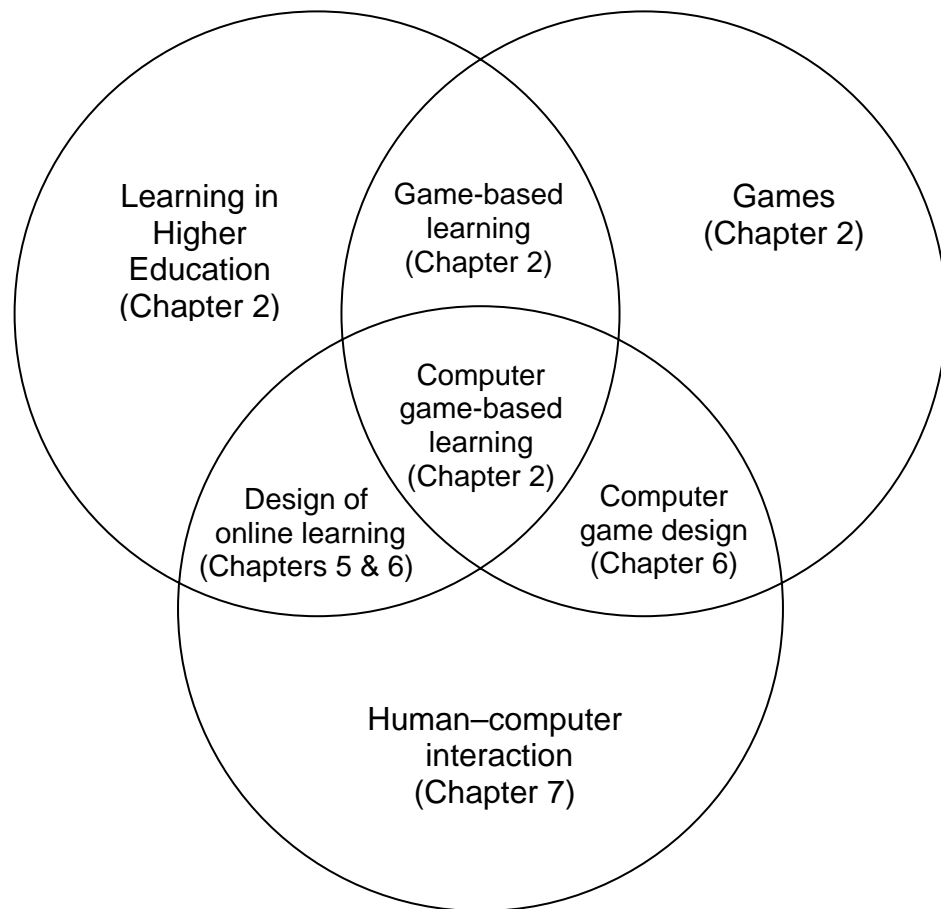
Learning in Higher Education (Chapter 2)

Game-based learning (Chapter 2)

Games (Chapter 2)

Computer game-based learning (Chapter 2)

Design of online learning (Chapters 5 & 6)

Computer game design (Chapter 6)

Human–computer interaction (Chapter 7)